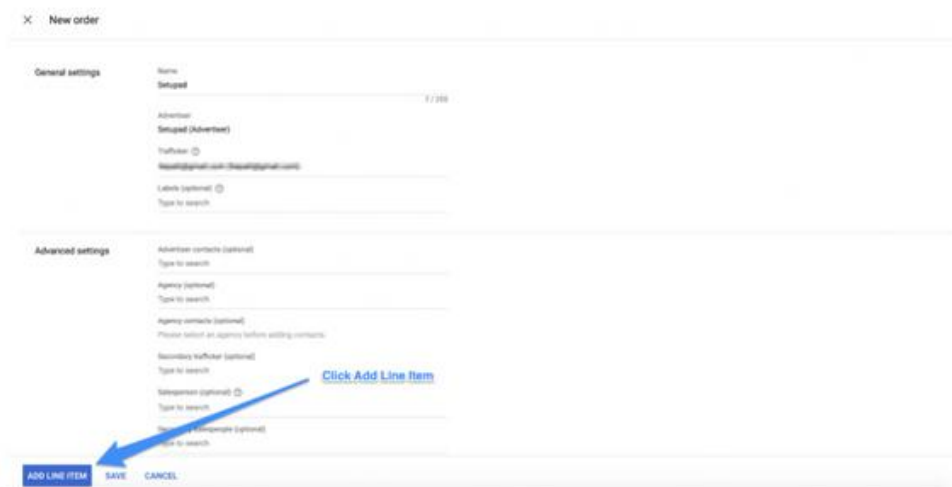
× New order

General settings

Name
Setupad
7 / 255

Advertiser
Setupad (Advertiser)

Trafficker ⓘ
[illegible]

Labels (optional) ⓘ
Type to search

Advanced settings

Advertiser contacts (optional)
Type to search

Agency (optional)
Type to search

Agency contacts (optional)
Please select an agency before adding contacts

Secondary trafficker (optional)
Type to search

Salesperson (optional) ⓘ
Type to search

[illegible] salespeople (optional)
Type to search

Click Add Line Item

ADD LINE ITEM SAVE CANCEL